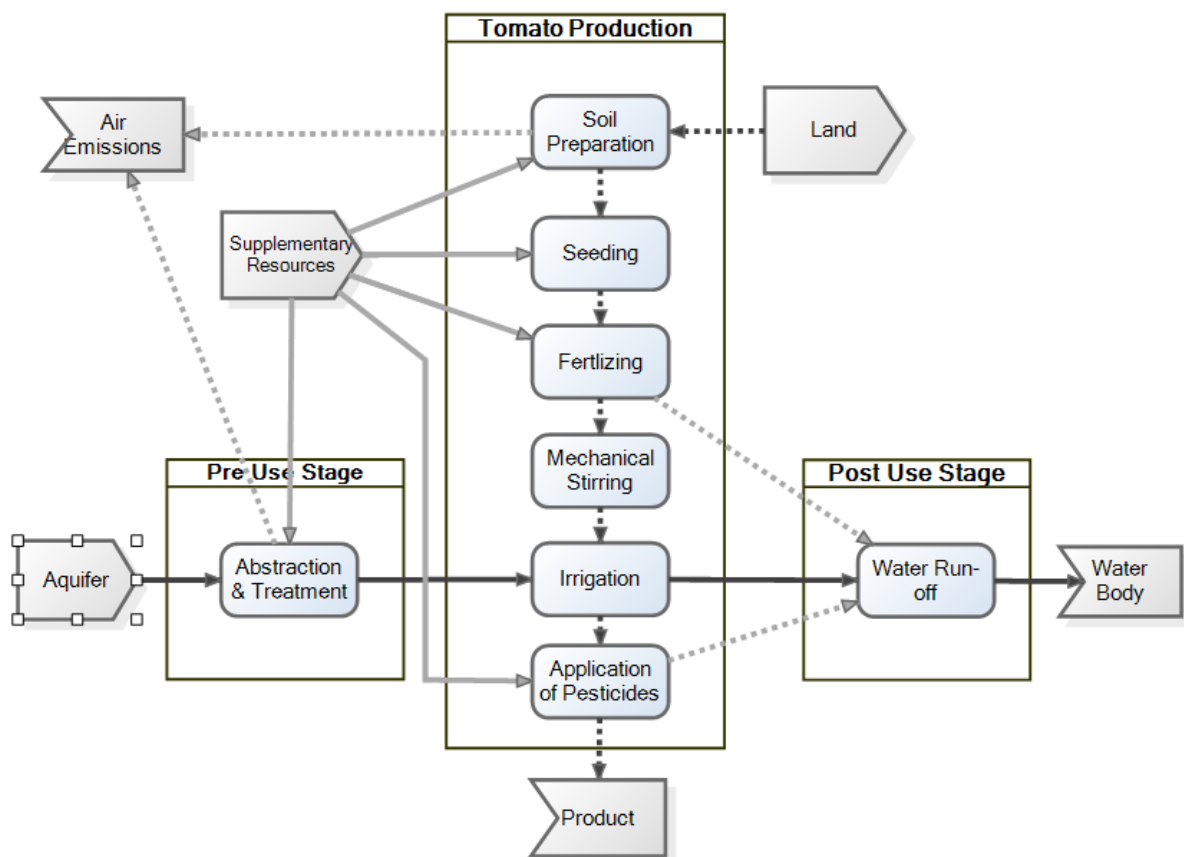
Tomato Production

Air Emissions

Soil Preparation

Land

Supplementary Resources

Seeding

Fertlizing

Mechanical Stirring

Pre Use Stage

Post Use Stage

Aquifer

Abstraction & Treatment

Irrigation

Water Run-off

Water Body

Application of Pesticides

Product